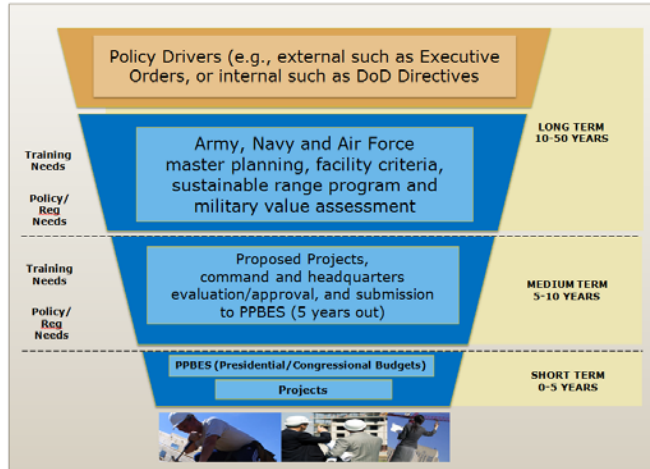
Policy Drivers (e.g., external such as Executive Orders, or internal such as DoD Directives

Training Needs

Policy/ Reg Needs

Army, Navy and Air Force master planning, facility criteria, sustainable range program and military value assessment

LONG TERM 10-50 YEARS

Training Needs

Policy/ Reg Needs

Proposed Projects, command and headquarters evaluation/approval, and submission to PPBES (5 years out)

MEDIUM TERM 5-10 YEARS

PPBES (Presidential/Congressional Budgets)

Projects

SHORT TERM 0-5 YEARS